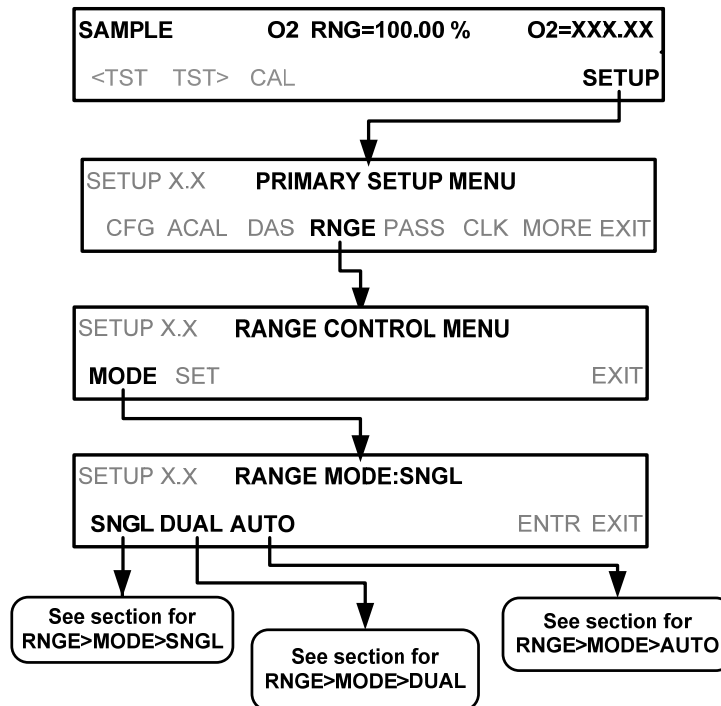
SAMPLE O2 RNG=100.00 % O2=XXX.XX

<TST TST> CAL SETUP

SETUP X.X PRIMARY SETUP MENU

CFG ACAL DAS RNGE PASS CLK MORE EXIT

SETUP X.X RANGE CONTROL MENU

MODE SET EXIT

SETUP X.X RANGE MODE:SNGL

SNGL DUAL AUTO ENTR EXIT

See section for RNGE>MODE>SNGL

See section for RNGE>MODE>DUAL

See section for RNGE>MODE>AUTO